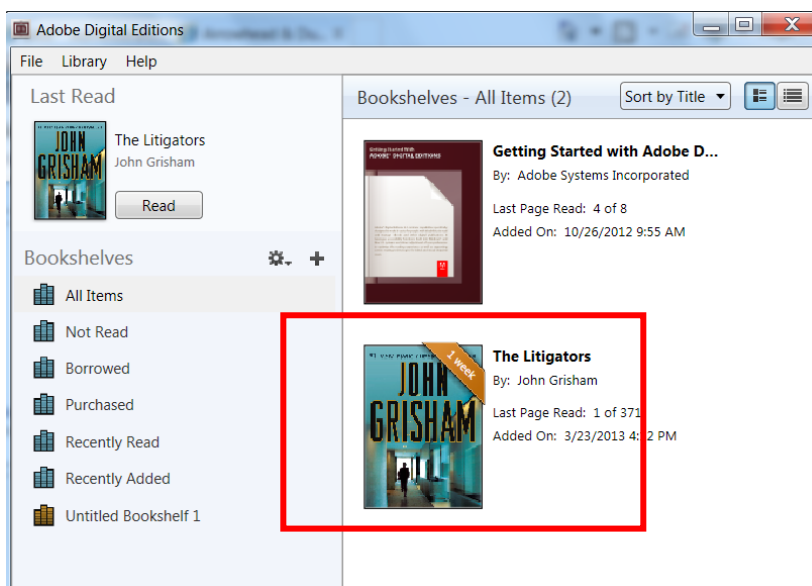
Adobe Digital Editions

File Library Help

Last Read

JOHN GRISHAM

The Litigators
John Grisham

Read

Bookshelves

All Items
Not Read
Borrowed
Purchased
Recently Read
Recently Added
Untitled Bookshelf 1

Bookshelves - All Items (2)

Sort by Title

Getting Started with Adobe Digital Editions

Getting Started with Adobe D...
By: Adobe Systems Incorporated
Last Page Read: 4 of 8
Added On: 10/26/2012 9:55 AM

JOHN GRISHAM

1 week

The Litigators
By: John Grisham
Last Page Read: 1 of 371
Added On: 3/23/2013 4:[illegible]2 PM